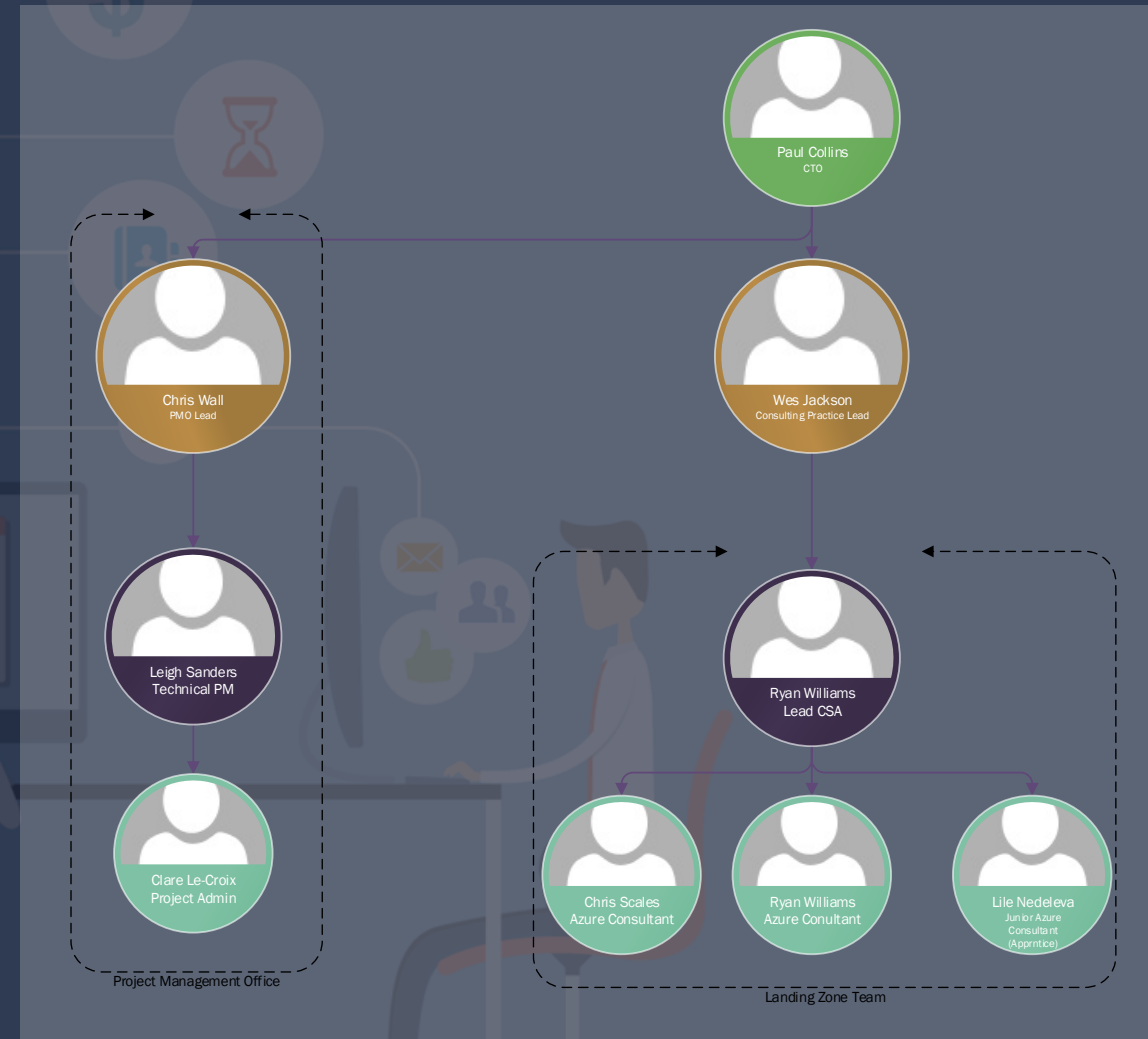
Paul Collins
CTO

Chris Wall
PMO Lead

Wes Jackson
Consulting Practice Lead

Leigh Sanders
Technical PM

Ryan Williams
Lead CSA

Clare Le-Croix
Project Admin

Chris Scales
Azure Consultant

Ryan Williams
Azure Conultant

Lile Nedeleva
Junior Azure Consultant (Apprntice)

Project Management Office

Landing Zone Team